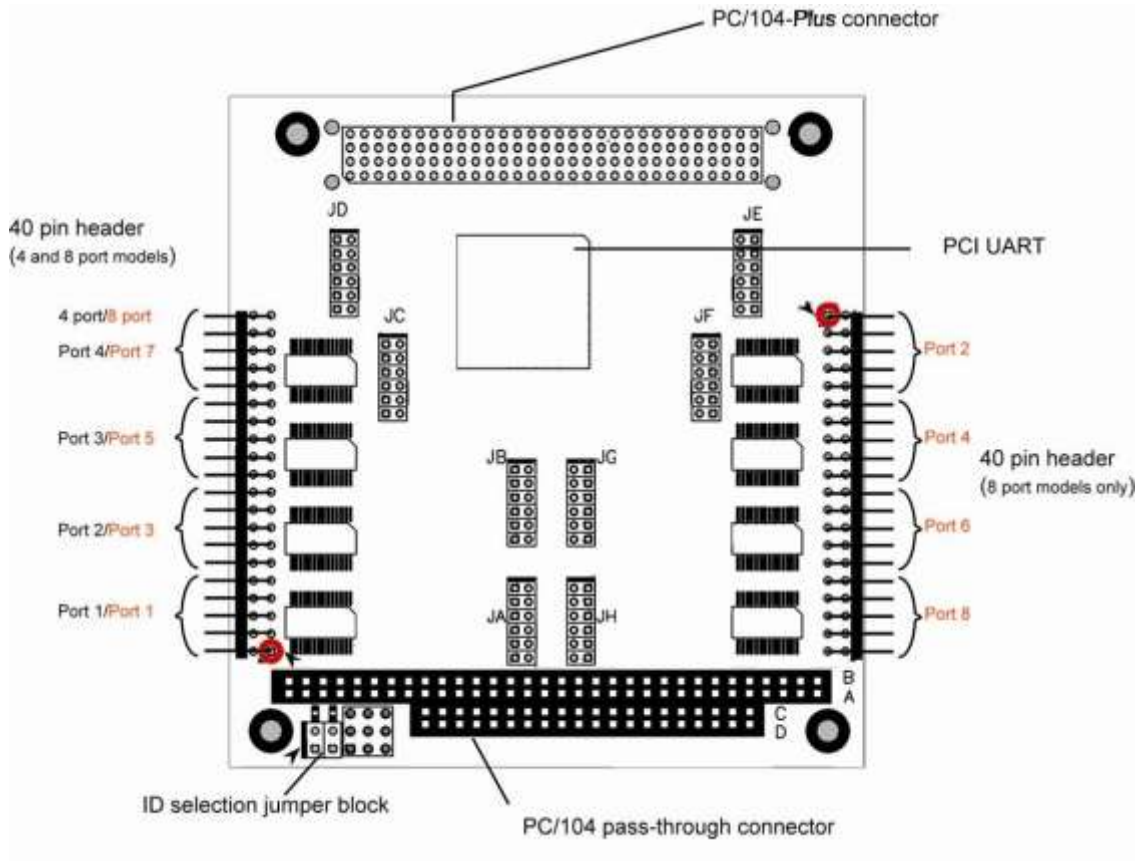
PC/104-Plus connector

40 pin header
(4 and 8 port models)

JD

JE

PCI UART

JC

JF

4 port/8 port

Port 4/Port 7

Port 2

Port 3/Port 5

Port 4

JB

JG

40 pin header
(8 port models only)

Port 2/Port 3

Port 6

Port 1/Port 1

JA

JH

Port 8

B
A

C
D

ID selection jumper block

PC/104 pass-through connector